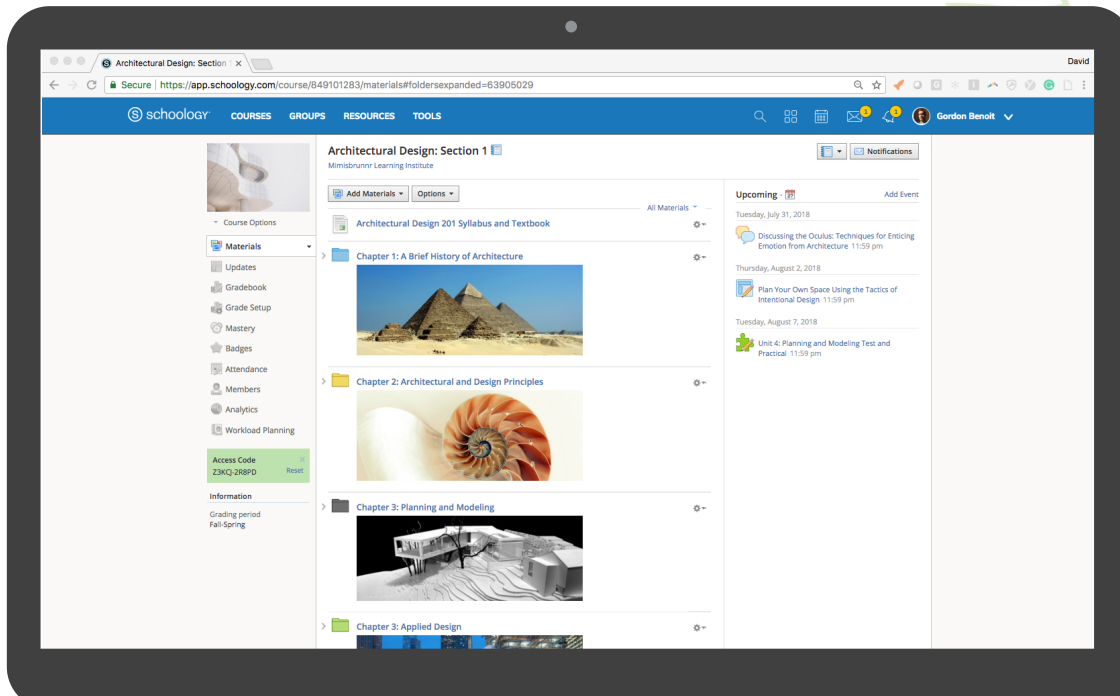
Architectural Design: Section ×

David

Secure | https://app.schoology.com/course/849101283/materials#foldersexpanded=63905029

schoology COURSES GROUPS RESOURCES TOOLS

Gordon Benoit

Course Options

Materials

Updates

Gradebook

Grade Setup

Mastery

Badges

Attendance

Members

Analytics

Workload Planning

Access Code
Z3KCJ-2R8PD Reset

Information

Grading period
Fall-Spring

Architectural Design: Section 1

Mimisbrunnr Learning Institute

Notifications

Add Materials Options

All Materials

Architectural Design 201 Syllabus and Textbook

Chapter 1: A Brief History of Architecture

Chapter 2: Architectural and Design Principles

Chapter 3: Planning and Modeling

Chapter 3: Applied Design

Upcoming

Add Event

Tuesday, July 31, 2018

Discussing the Oculus: Techniques for Enticing Emotion from Architecture 11:59 pm

Thursday, August 2, 2018

Plan Your Own Space Using the Tactics of Intentional Design 11:59 pm

Tuesday, August 7, 2018

Unit 4: Planning and Modeling Test and Practical 11:59 pm